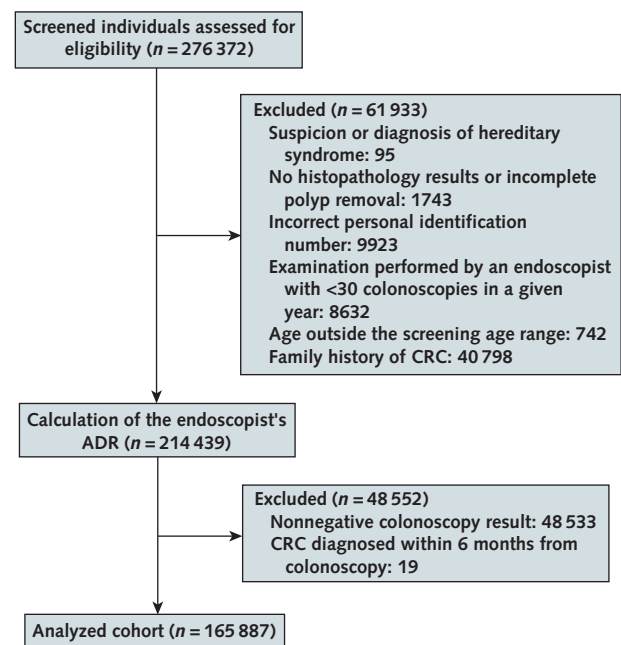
Screened individuals assessed for eligibility ($n = 276\,372$)

Excluded ($n = 61\,933$)
Suspicion or diagnosis of hereditary syndrome: 95
No histopathology results or incomplete polyp removal: 1743
Incorrect personal identification number: 9923
Examination performed by an endoscopist with <30 colonoscopies in a given year: 8632
Age outside the screening age range: 742
Family history of CRC: 40 798

Calculation of the endoscopist's ADR ($n = 214\,439$)

Excluded ($n = 48\,552$)
Nonnegative colonoscopy result: 48 533
CRC diagnosed within 6 months from colonoscopy: 19

Analyzed cohort ($n = 165\,887$)